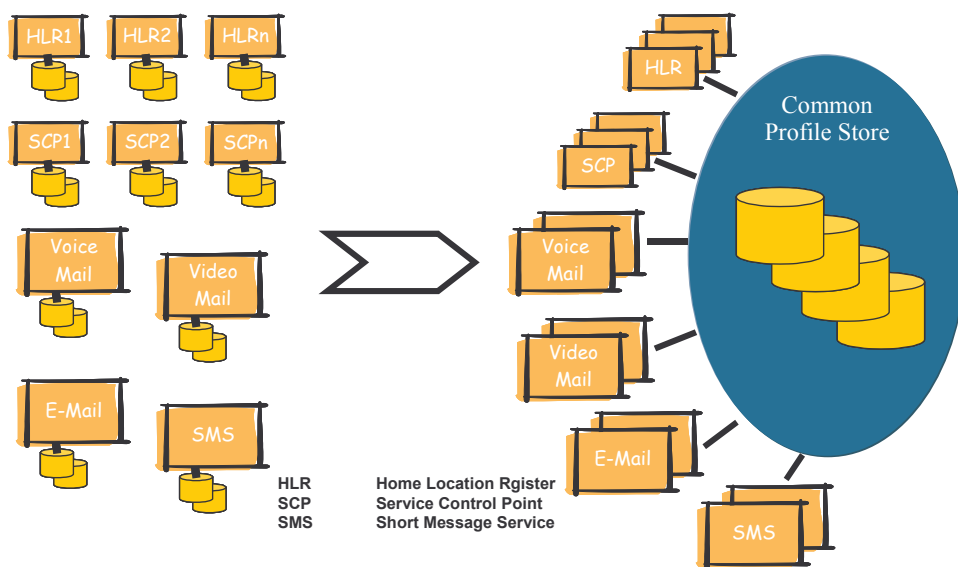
HLR1
HLR2
HLRn
SCP1
SCP2
SCPn
Voice Mail
Video Mail
E-Mail
SMS

HLR Home Location Rgister
SCP Service Control Point
SMS Short Message Service

HLR
SCP
Voice Mail
Video Mail
E-Mail
SMS

Common Profile Store